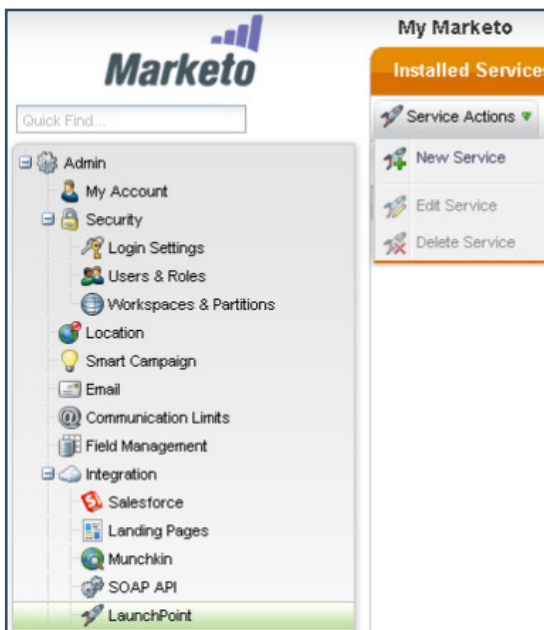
Marketo

My Marketo

Quick Find...

Admin
My Account
Security
Login Settings
Users & Roles
Workspaces & Partitions
Location
Smart Campaign
Email
Communication Limits
Field Management
Integration
Salesforce
Landing Pages
Munchkin
SOAP API
LaunchPoint

Installed Service

Service Actions
New Service
Edit Service
Delete Service